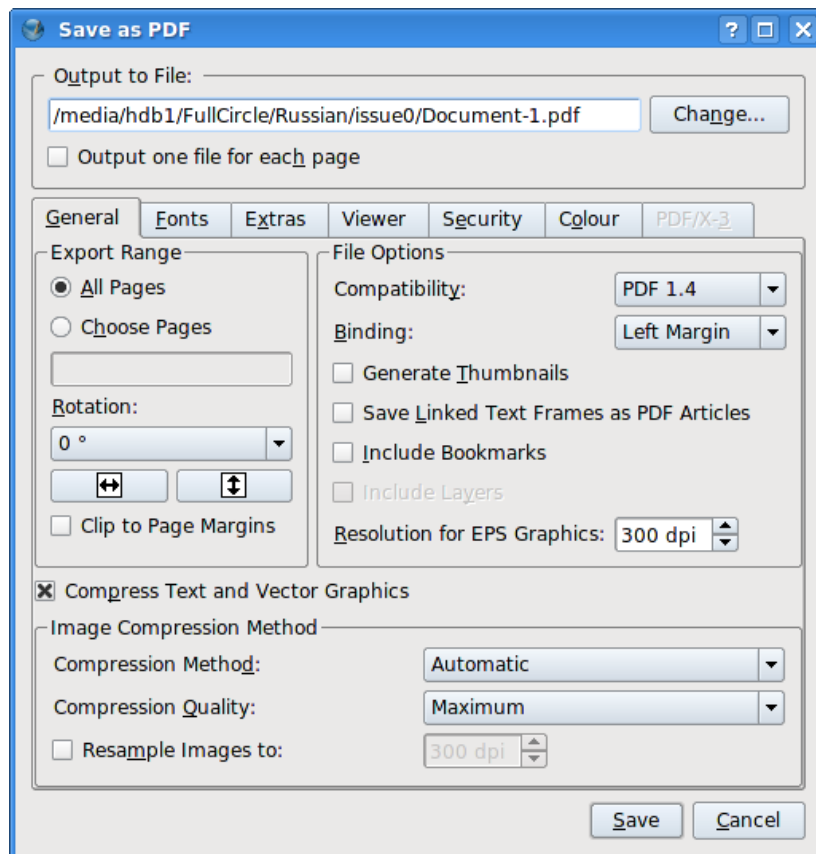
Save as PDF

?

Output to File:

/media/hdb1/FullCircle/Russian/issue0/Document-1.pdf

Change...

Output one file for each page

General | Fonts | Extras | Viewer | Security | Colour | PDF/X-3

Export Range

All Pages

Choose Pages

Rotation:

0 °

Clip to Page Margins

File Options

Compatibility: PDF 1.4

Binding: Left Margin

Generate Thumbnails

Save Linked Text Frames as PDF Articles

Include Bookmarks

Include Layers

Resolution for EPS Graphics: 300 dpi

Compress Text and Vector Graphics

Image Compression Method

Compression Method: Automatic

Compression Quality: Maximum

Resample Images to: 300 dpi

Save

Cancel